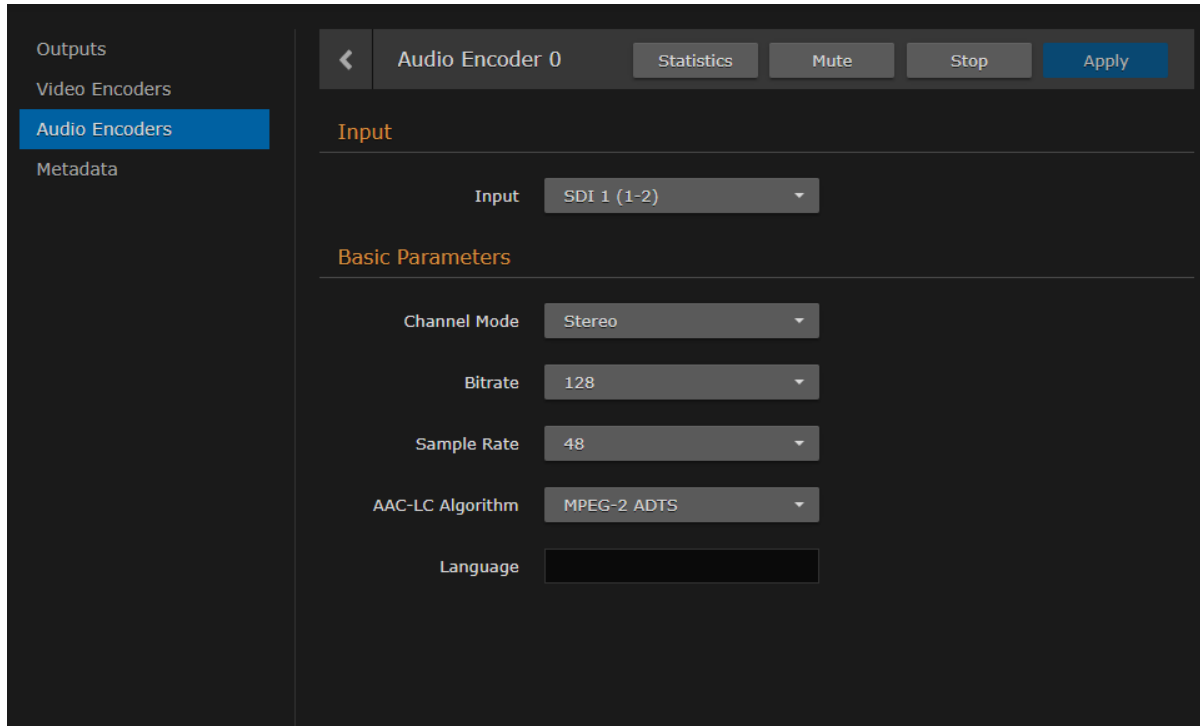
Outputs
Video Encoders
Audio Encoders
Metadata

Audio Encoder 0
Statistics
Mute
Stop
Apply

Input

Input SDI 1 (1-2)

Basic Parameters

Channel Mode Stereo

Bitrate 128

Sample Rate 48

AAC-LC Algorithm MPEG-2 ADTS

Language